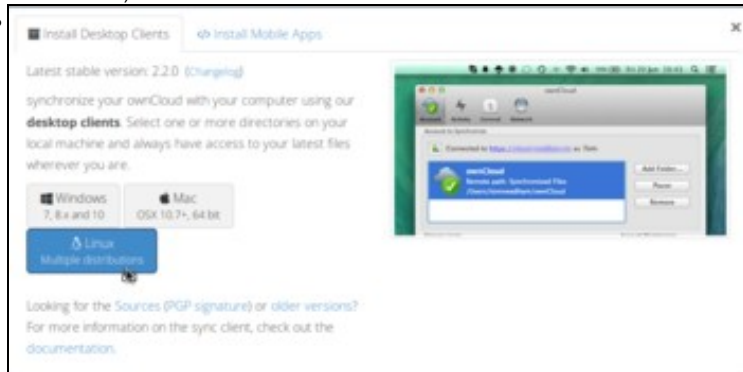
Install Desktop Clients
Install Mobile Apps
×

Latest stable version: 2.2.0 (Changelog)

synchronize your ownCloud with your computer using our **desktop clients**. Select one or more directories on your local machine and always have access to your latest files wherever you are.

Windows
7, 8.x and 10

Mac
OSX 10.7+, 64 bit

Linux
Multiple distributions

ownCloud
Connected to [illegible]
ownCloud
Remote path: Synchronized Files
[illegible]
Add Folder...
Pause
Remove

Looking for the Sources (PGP signature) or older versions?
For more information on the sync client, check out the documentation.